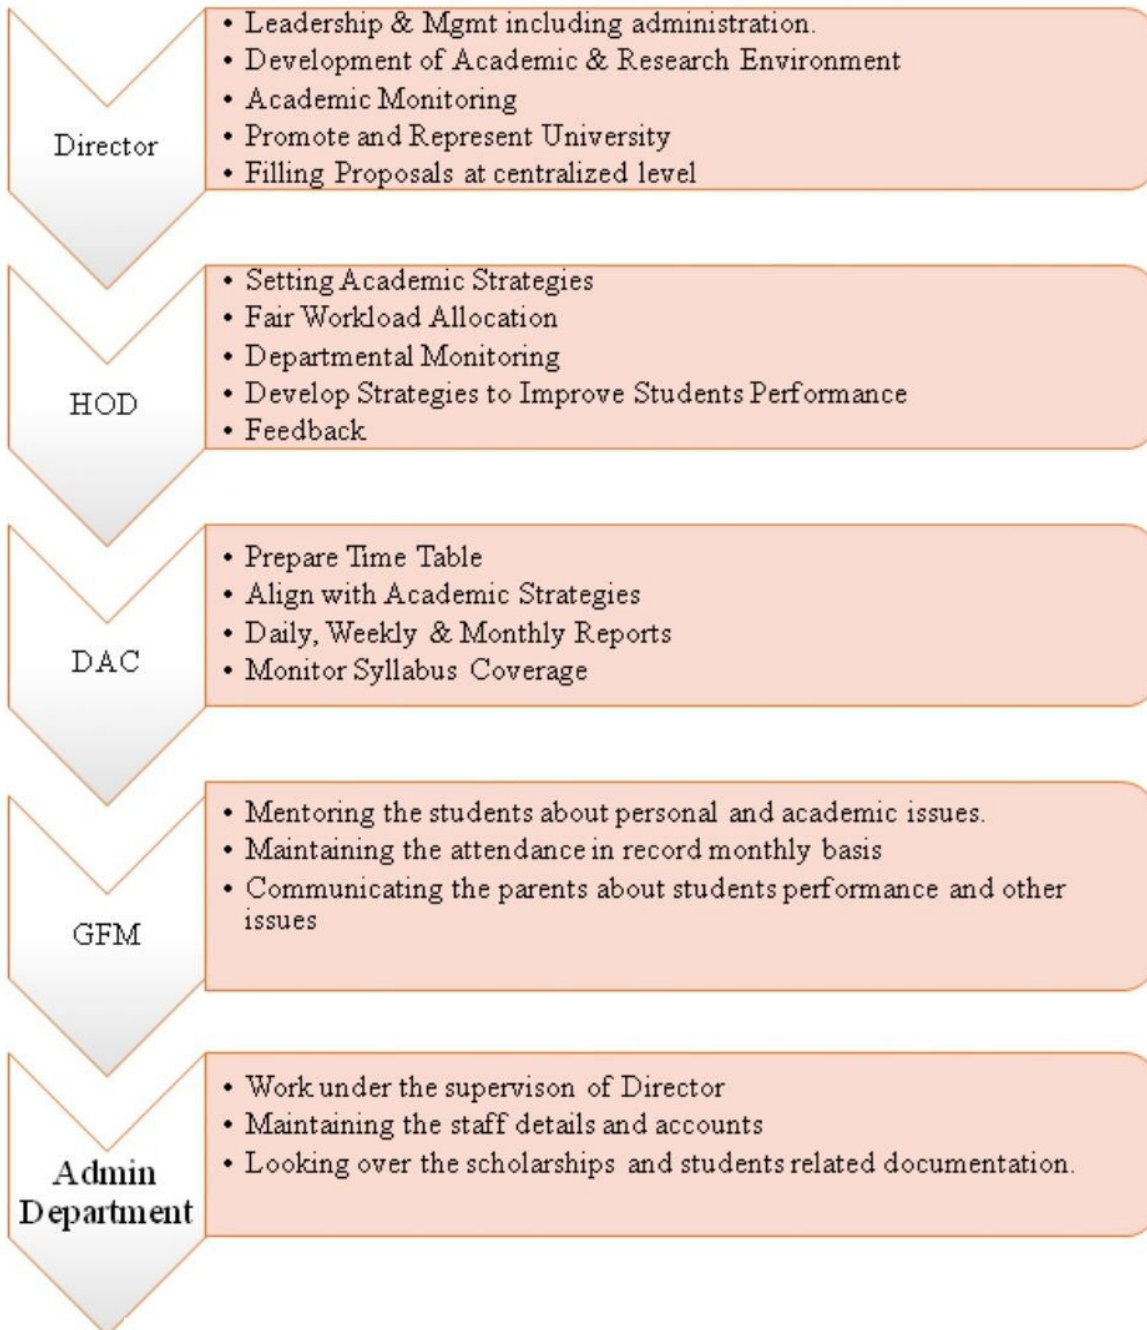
Director

• Leadership & Mgmt including administration.
• Development of Academic & Research Environment
• Academic Monitoring
• Promote and Represent University
• Filling Proposals at centralized level

HOD

• Setting Academic Strategies
• Fair Workload Allocation
• Departmental Monitoring
• Develop Strategies to Improve Students Performance
• Feedback

DAC

• Prepare Time Table
• Align with Academic Strategies
• Daily, Weekly & Monthly Reports
• Monitor Syllabus Coverage

GFM

• Mentoring the students about personal and academic issues.
• Maintaining the attendance in record monthly basis
• Communicating the parents about students performance and other issues

Admin Department

• Work under the supervison of Director
• Maintaining the staff details and accounts
• Looking over the scholarships and students related documentation.